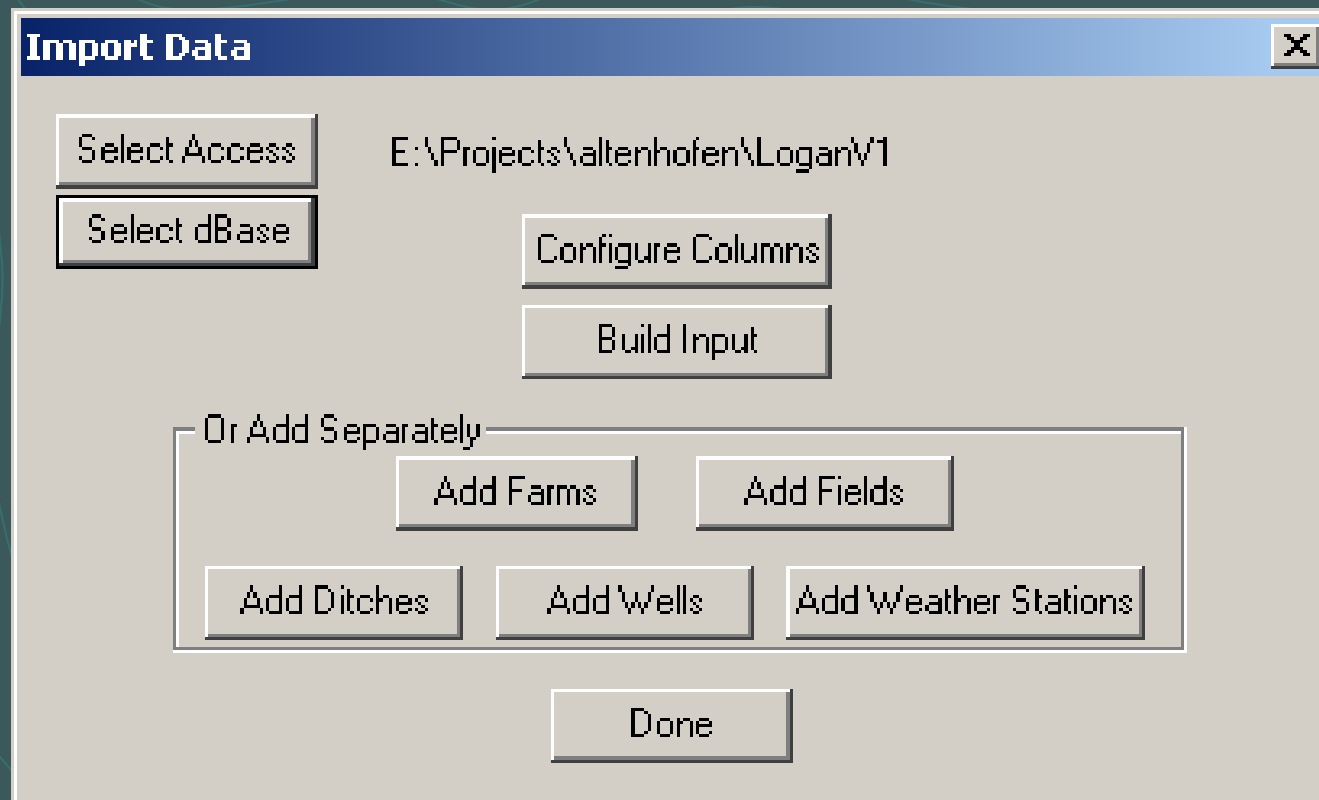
Import Data

X

Select Access

E:\Projects\altenhofen\LoganV1

Select dBase

Configure Columns

Build Input

Or Add Separately

Add Farms

Add Fields

Add Ditches

Add Wells

Add Weather Stations

Done